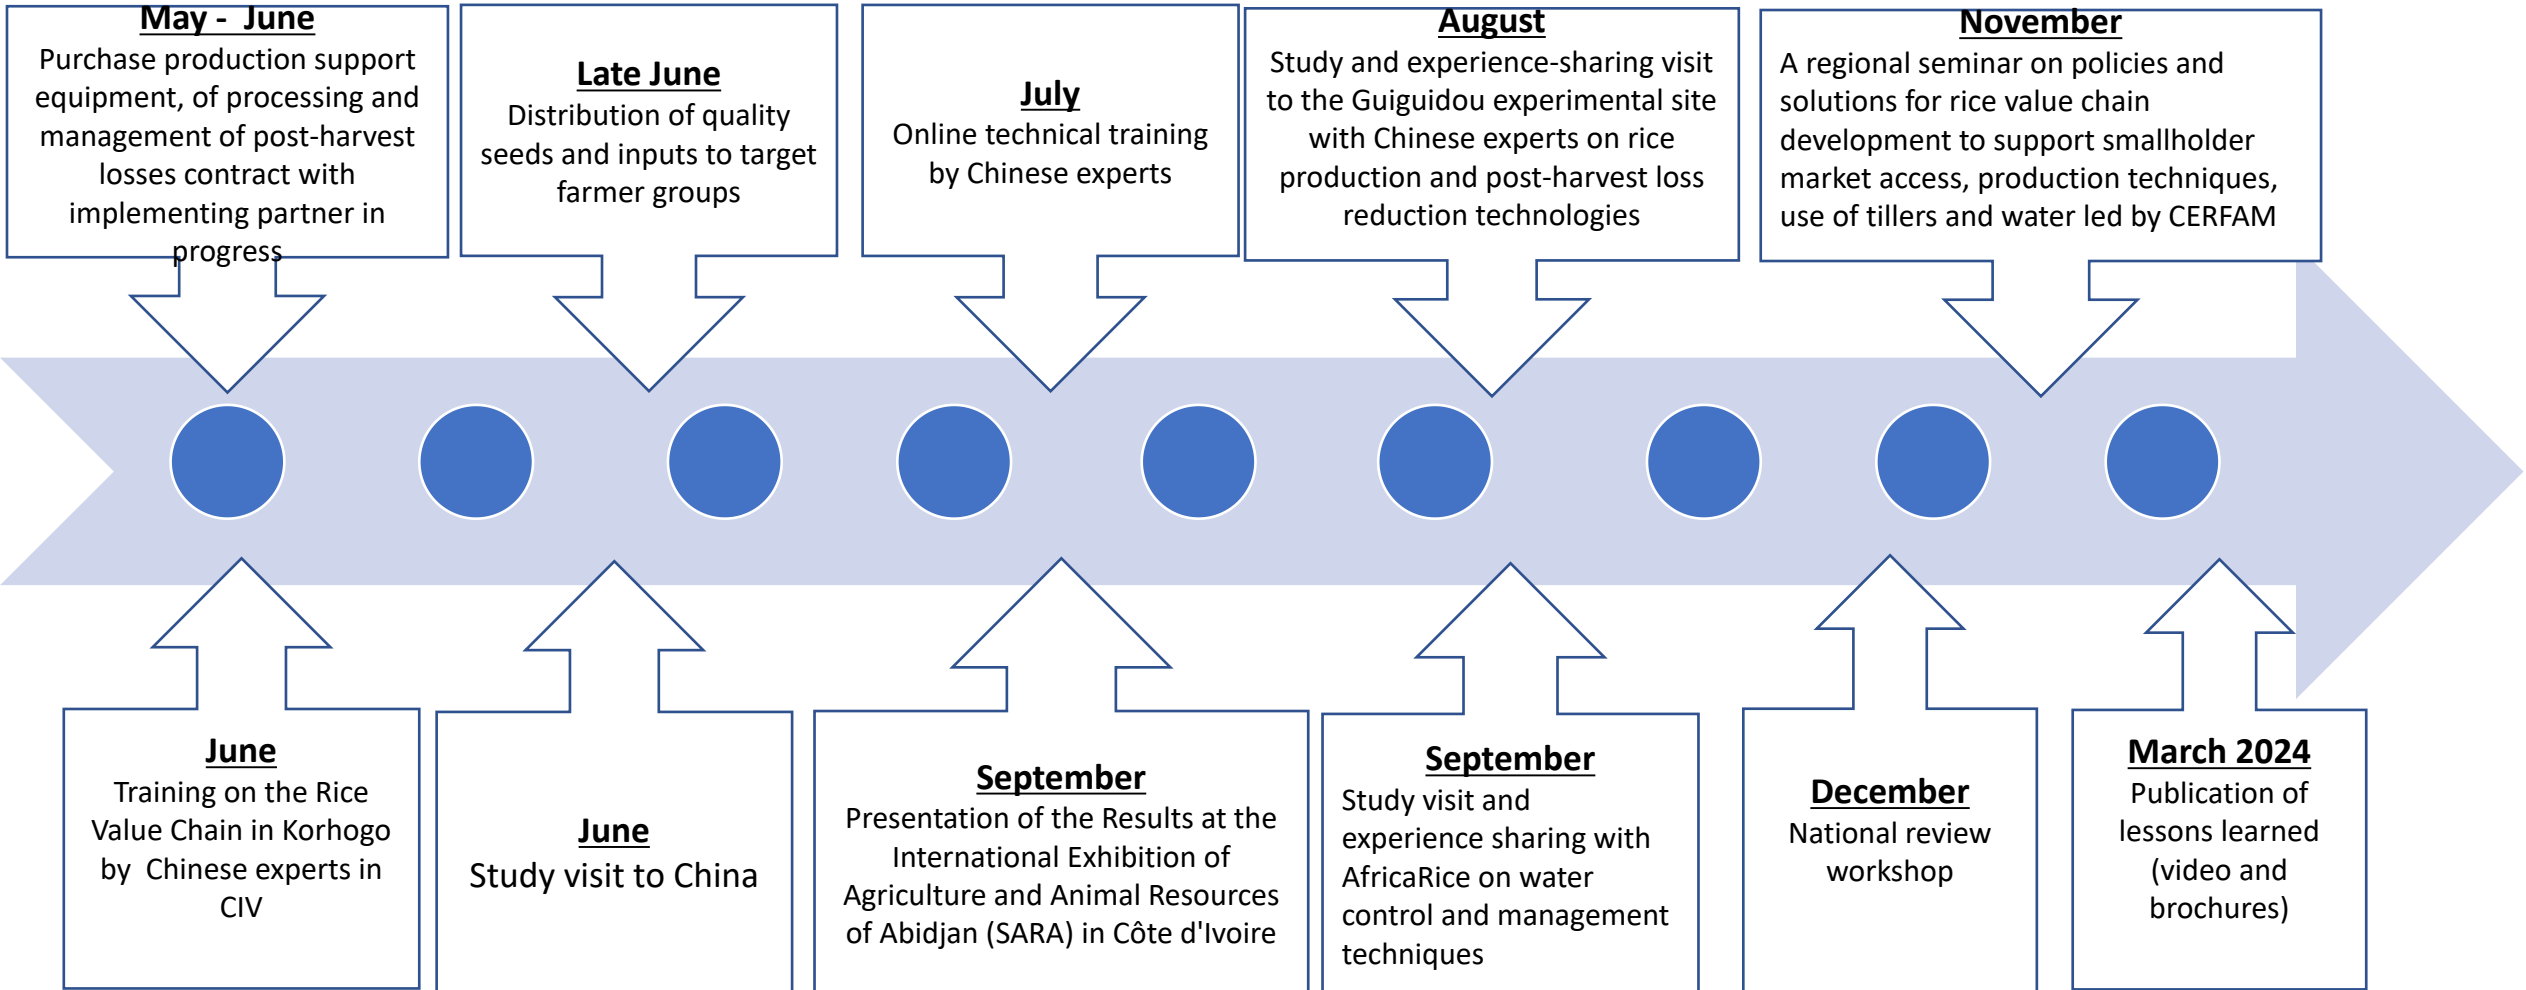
May - June
Purchase production support equipment, of processing and management of post-harvest losses contract with implementing partner in progress

Late June
Distribution of quality seeds and inputs to target farmer groups

July
Online technical training by Chinese experts

August
Study and experience-sharing visit to the Guiguidou experimental site with Chinese experts on rice production and post-harvest loss reduction technologies

November
A regional seminar on policies and solutions for rice value chain development to support smallholder market access, production techniques, use of tillers and water led by CERFAM

June
Training on the Rice Value Chain in Korhogo by Chinese experts in CIV

June
Study visit to China

September
Presentation of the Results at the International Exhibition of Agriculture and Animal Resources of Abidjan (SARA) in Côte d'Ivoire

September
Study visit and experience sharing with AfricaRice on water control and management techniques

December
National review workshop

March 2024
Publication of lessons learned (video and brochures)